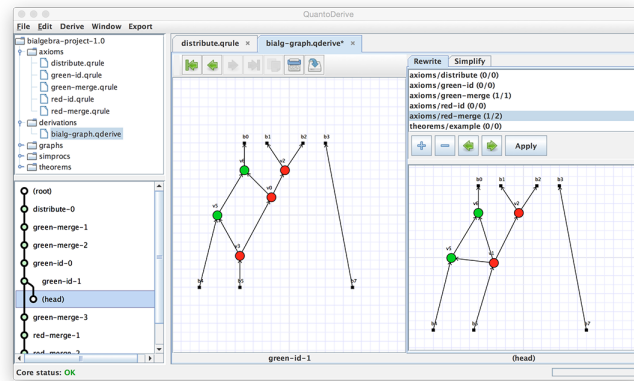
QuantoDerive

File Edit Derive Window Export

bialgebra-project-1.0
axioms
distribute.qrule
green-id.qrule
green-merge.qrule
red-id.qrule
red-merge.qrule
derivations
bialg-graph.qderive
graphs
simprocs
theorems

(root)
distribute-0
green-merge-1
green-merge-2
green-id-0
green-id-1
(head)
green-merge-3
red-merge-1
red-merge-2

distribute.qrule ×
bialg-graph.qderive* ×

b0 b1 b2 b3
v4 v2
v0
v5
v3
b4 b5 b7

green-id-1

Rewrite Simplify
axioms/distribute (0/0)
axioms/green-id (0/0)
axioms/green-merge (1/1)
axioms/red-id (0/0)
axioms/red-merge (1/2)
theorems/example (0/0)

Apply

b0 b1 b2 b3
v4 v2
v5
v3
b4 b5 b7

(head)

Core status: OK